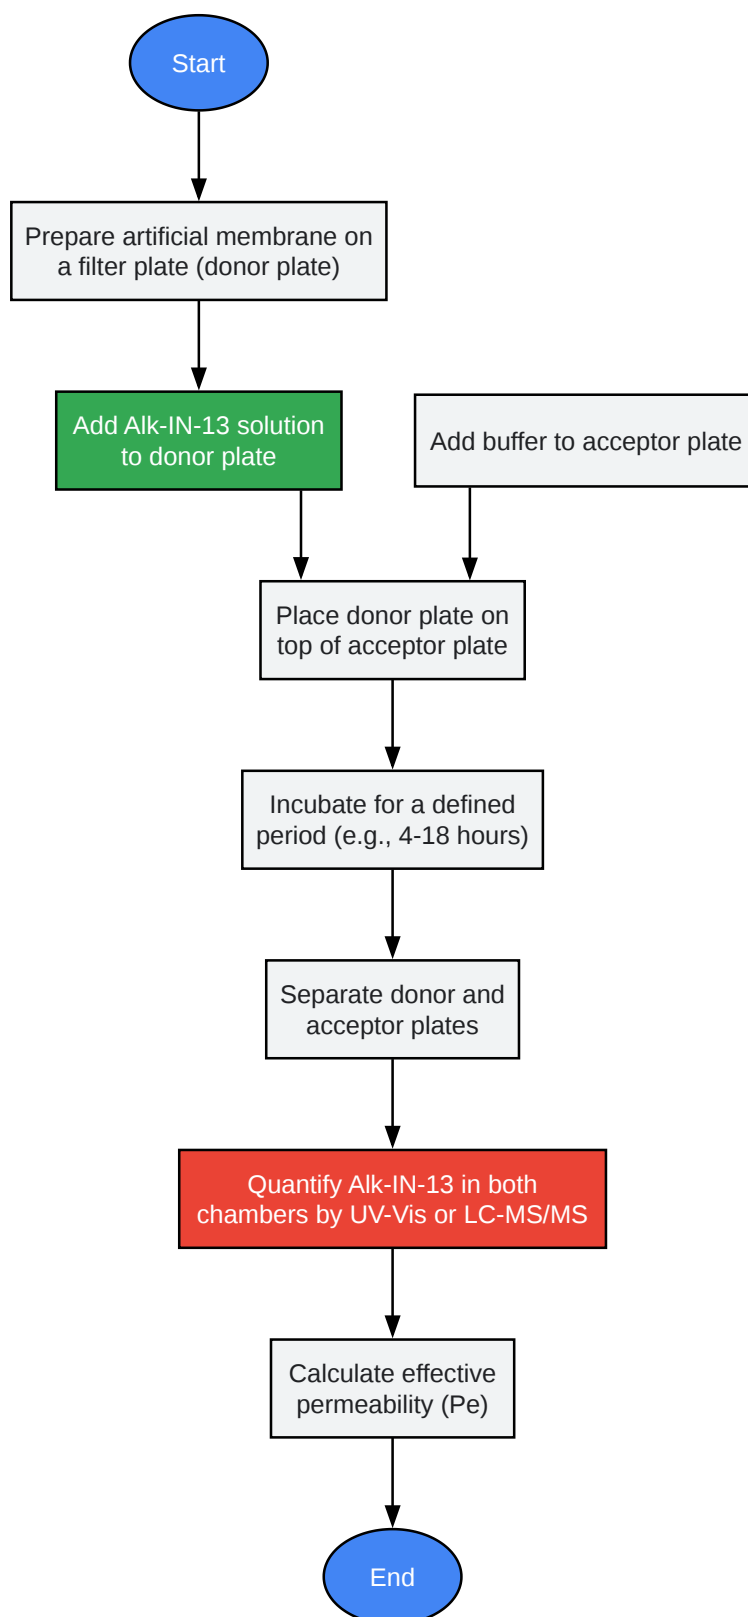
Start

Prepare artificial membrane on a filter plate (donor plate)

Add Alk-IN-13 solution to donor plate

Add buffer to acceptor plate

Place donor plate on top of acceptor plate

Incubate for a defined period (e.g., 4-18 hours)

Separate donor and acceptor plates

Quantify Alk-IN-13 in both chambers by UV-Vis or LC-MS/MS

Calculate effective permeability (Pe)

End